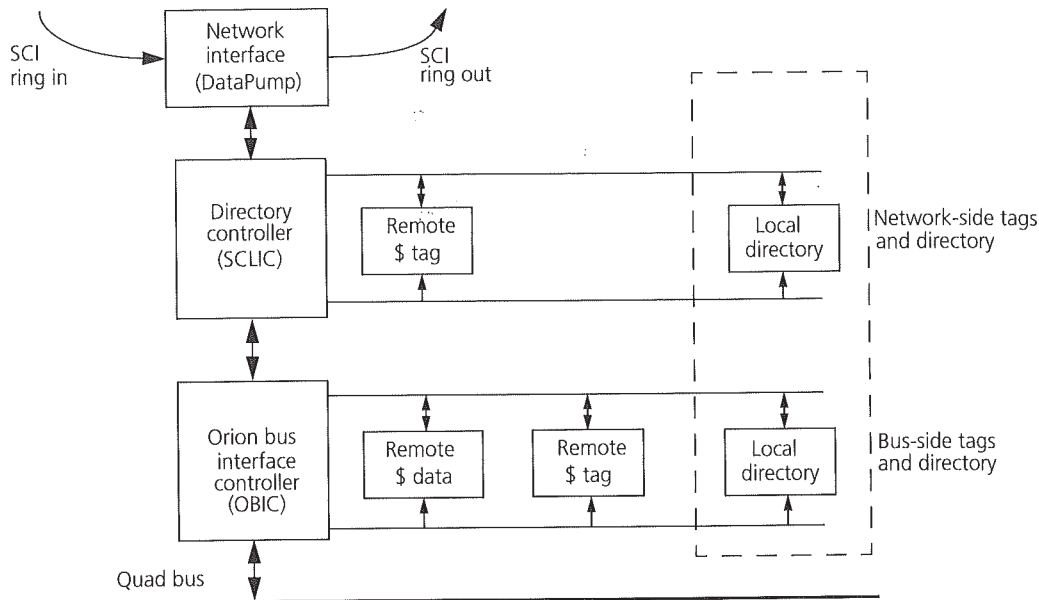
SCI ring in

Network interface (DataPump)

SCI ring out

Directory controller (SCLIC)

Remote \$ tag

Local directory

Network-side tags and directory

Orion bus interface controller (OBIC)

Remote \$ data

Remote \$ tag

Local directory

Bus-side tags and directory

Quad bus